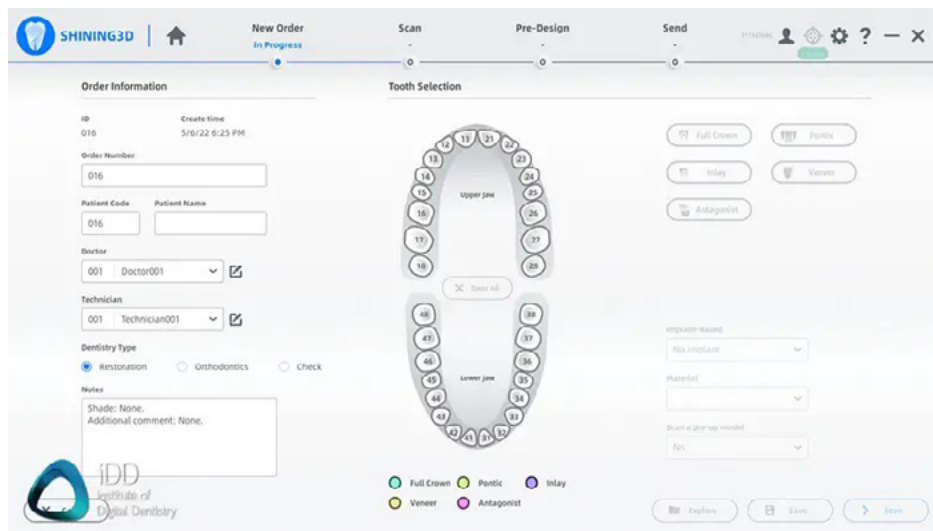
SHINING3D

New Order
In Progress

Scan

Pre-Design

Send

Order Information

ID
016

Create time
5/6/22 6:25 PM

Order Number
016

Patient Code
016

Patient Name

Doctor
001 Doctor001

Technician
001 Technician001

Dentistry Type
Restoration
Orthodontics
Check

Notes
Shade: None.
Additional comment: None.

Tooth Selection

11 21 12 22 13 23 14 24 15 25 16 26 17 27 18 28

Upper Jaw

Clear All

48 38 47 37 46 36 45 35 44 34 43 33 42 41 31 32

Lower Jaw

Full Crown
Pontic
Inlay
Veneer
Antagonist

Full Crown
Pontic
Inlay
Veneer
Antagonist

Implant-based
No Implant

Material

Scan a pre-op model
No

Explore
Save
Next

iDD
Institute of
Digital Dentistry